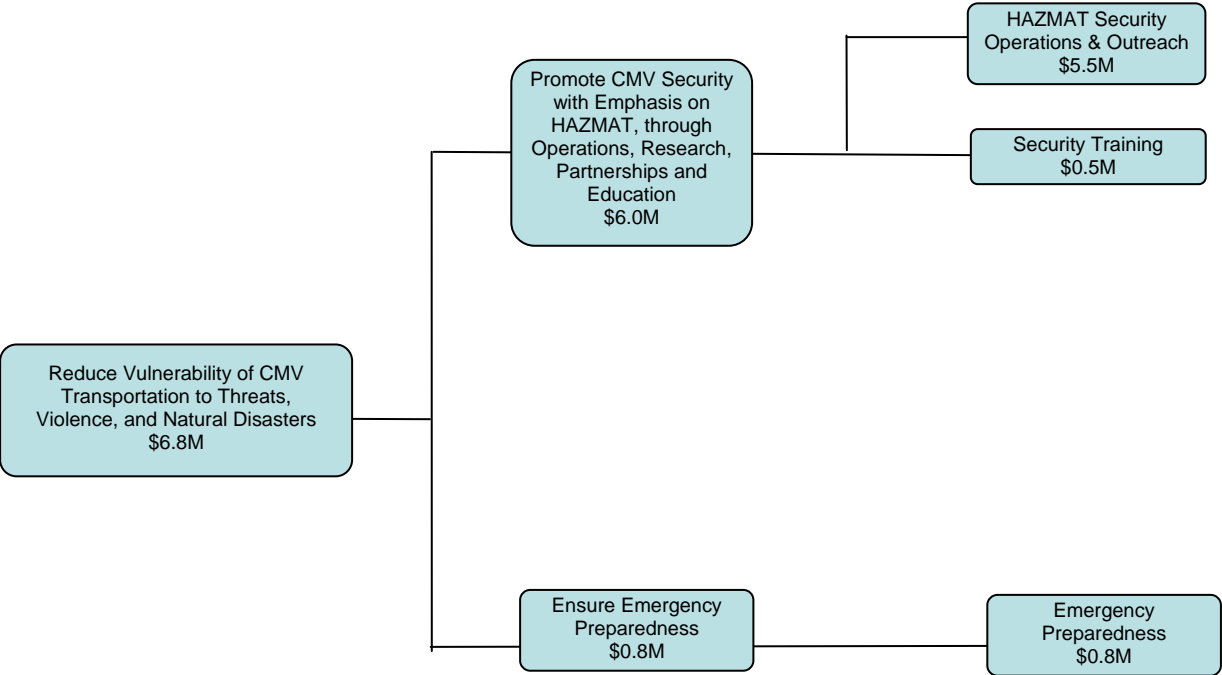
HAZMAT Security Operations & Outreach
$5.5M

Promote CMV Security with Emphasis on HAZMAT, through Operations, Research, Partnerships and Education
$6.0M

Security Training
$0.5M

Reduce Vulnerability of CMV Transportation to Threats, Violence, and Natural Disasters
$6.8M

Ensure Emergency Preparedness
$0.8M

Emergency Preparedness
$0.8M